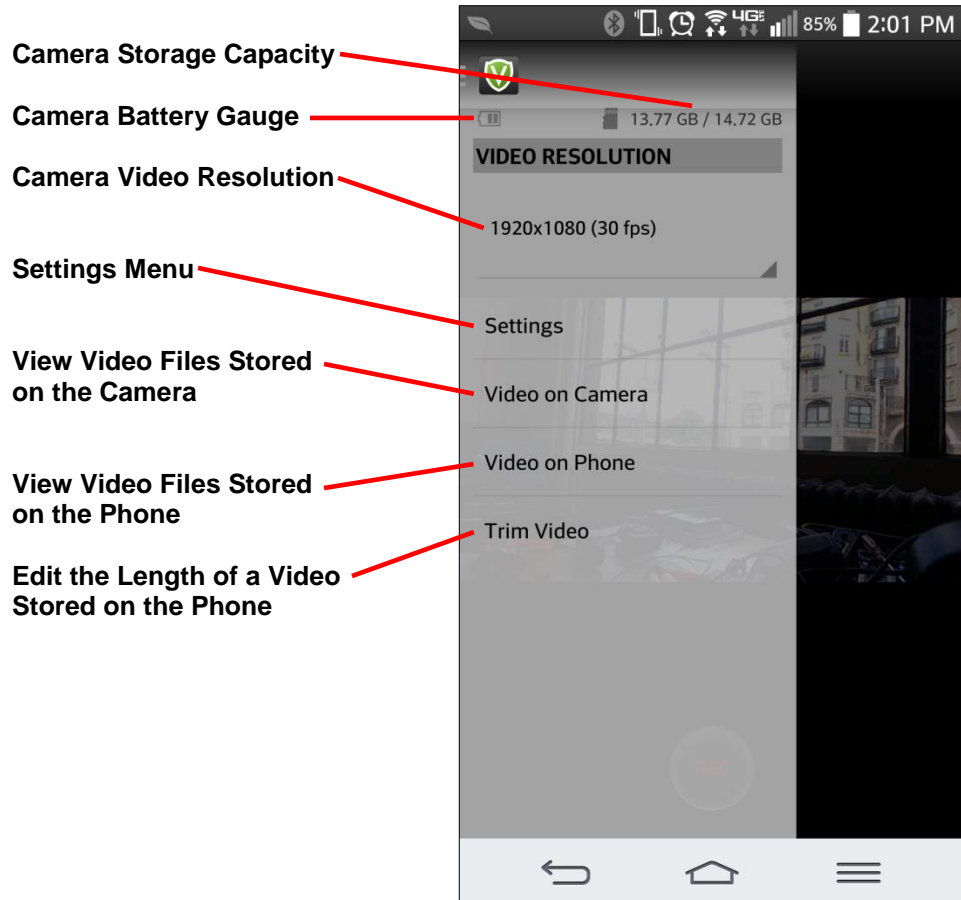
Camera Storage Capacity

Camera Battery Gauge

Camera Video Resolution

Settings Menu

View Video Files Stored on the Camera

View Video Files Stored on the Phone

Edit the Length of a Video Stored on the Phone

85% 2:01 PM

13.77 GB / 14.72 GB

VIDEO RESOLUTION

1920x1080 (30 fps)

Settings

Video on Camera

Video on Phone

Trim Video